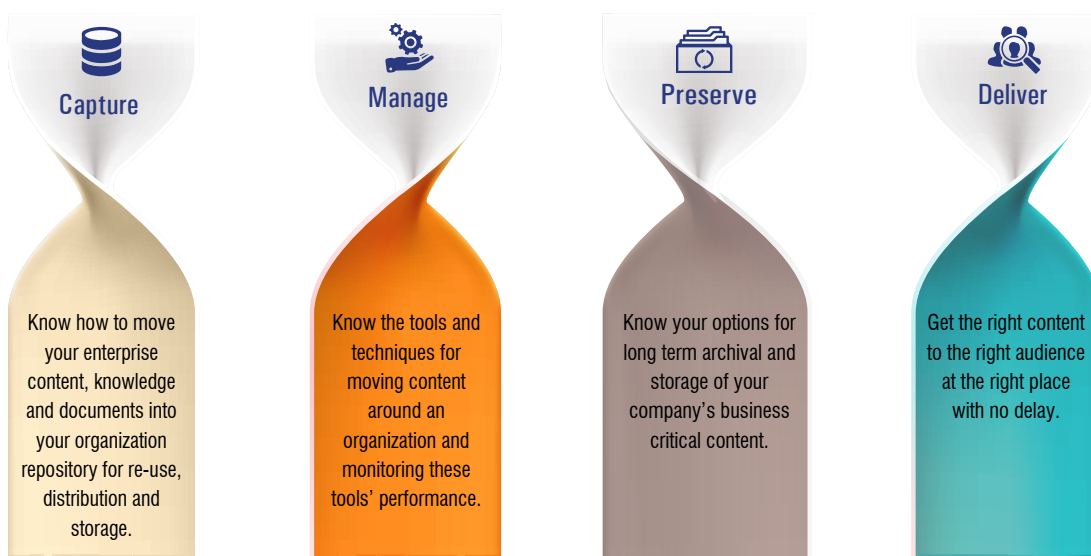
Capture

Know how to move your enterprise content, knowledge and documents into your organization repository for re-use, distribution and storage.

Manage

Know the tools and techniques for moving content around an organization and monitoring these tools' performance.

Preserve

Know your options for long term archival and storage of your company's business critical content.

Deliver

Get the right content to the right audience at the right place with no delay.